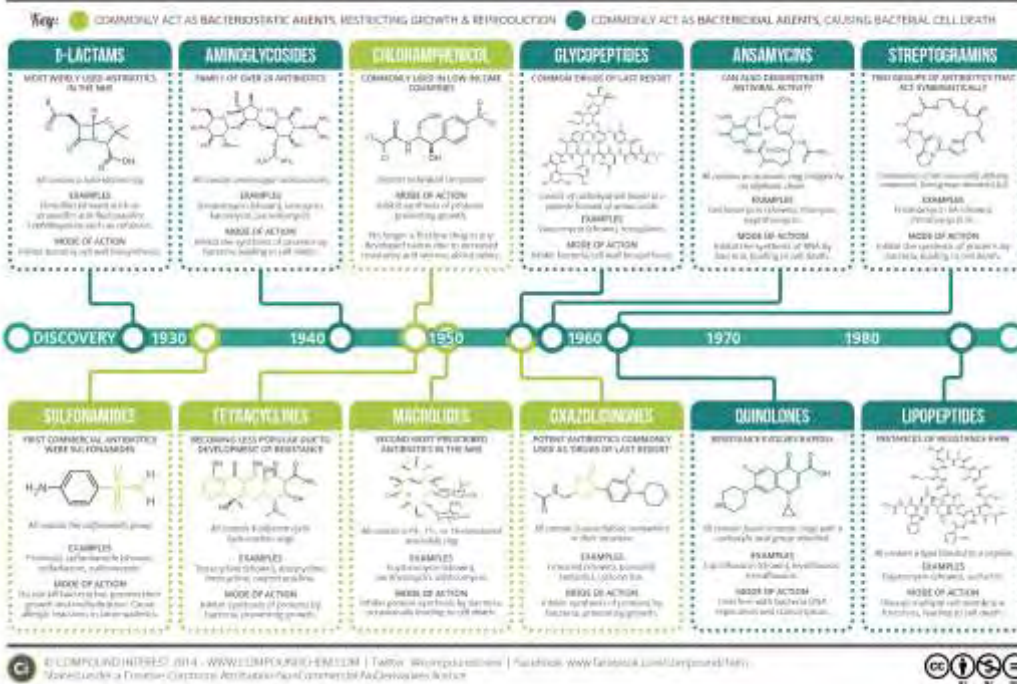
Key: COMMONLY ACT AS BACTERIOSTATIC AGENTS, RESTRICTING GROWTH & REPRODUCTION COMMONLY ACT AS BACTERICIDAL AGENTS, CAUSING BACTERIAL CELL DEATH

B-LACTAMS
MOST WIDELY USED ANTIBIOTICS IN THE NHS
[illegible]
EXAMPLES
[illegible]
MODE OF ACTION
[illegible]

AMINOGLYCOSIDES
FAMILY OF OVER 20 ANTIBIOTICS
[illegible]
EXAMPLES
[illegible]
MODE OF ACTION
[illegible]

CHLORAMPHENICOL
COMMONLY USED IN LOW-INCOME COUNTRIES
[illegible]
MODE OF ACTION
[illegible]

GLYCOPEPTIDES
COMMON DRUGS OF LAST RESORT
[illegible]
EXAMPLES
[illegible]
MODE OF ACTION
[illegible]

ANSAMYCINS
CAN ALSO DEMONSTRATE ANTIVIRAL ACTIVITY
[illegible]
EXAMPLES
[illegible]
MODE OF ACTION
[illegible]

STREPTOGRAMINS
TWO GROUPS OF ANTIBIOTICS THAT ACT SYNERGISTICALLY
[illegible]
EXAMPLES
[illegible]
MODE OF ACTION
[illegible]

DISCOVERY 1930 1940 1950 1960 1970 1980

SULFONAMIDES
FIRST COMMERCIAL ANTIBIOTICS WERE SULFONAMIDES
$H_2N$ H H
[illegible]
EXAMPLES
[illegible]
MODE OF ACTION
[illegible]

TETRACYCLINES
BECOMING LESS POPULAR DUE TO DEVELOPMENT OF RESISTANCE
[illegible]
EXAMPLES
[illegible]
MODE OF ACTION
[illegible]

MACROLIDES
SECOND MOST PRESCRIBED ANTIBIOTICS IN THE NHS
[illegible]
EXAMPLES
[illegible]
MODE OF ACTION
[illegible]

OXAZOLIDINONES
POTENT ANTIBIOTICS COMMONLY USED AS DRUGS OF LAST RESORT
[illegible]
EXAMPLES
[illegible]
MODE OF ACTION
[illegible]

QUINOLONES
RESISTANCE EVOLVES RAPIDLY
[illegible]
EXAMPLES
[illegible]
MODE OF ACTION
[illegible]

LIPOPEPTIDES
INSTANCES OF RESISTANCE RARE
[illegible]
EXAMPLES
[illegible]
MODE OF ACTION
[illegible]

© COMPOUND INTEREST 2014 - WWW.COMPOUNDCHEM.COM | Twitter: @compoundchem | Facebook: www.facebook.com/compoundchem
Shared under a Creative Commons Attribution-NonCommercial-NoDerivatives licence